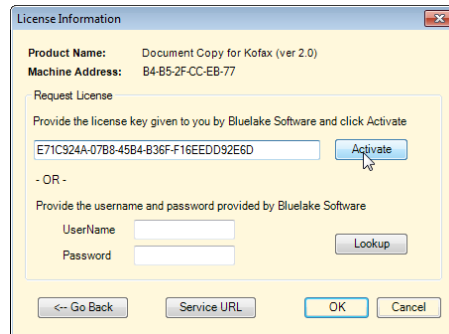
License Information

Product Name: Document Copy for Kofax (ver 2.0)
Machine Address: B4-B5-2F-CC-EB-77

Request License

Provide the license key given to you by Bluelake Software and click Activate

E71C924A-07B8-45B4-B36F-F16EEDD92E6D

Activate

- OR -

Provide the username and password provided by Bluelake Software

UserName

Password

Lookup

<-- Go Back

Service URL

OK

Cancel